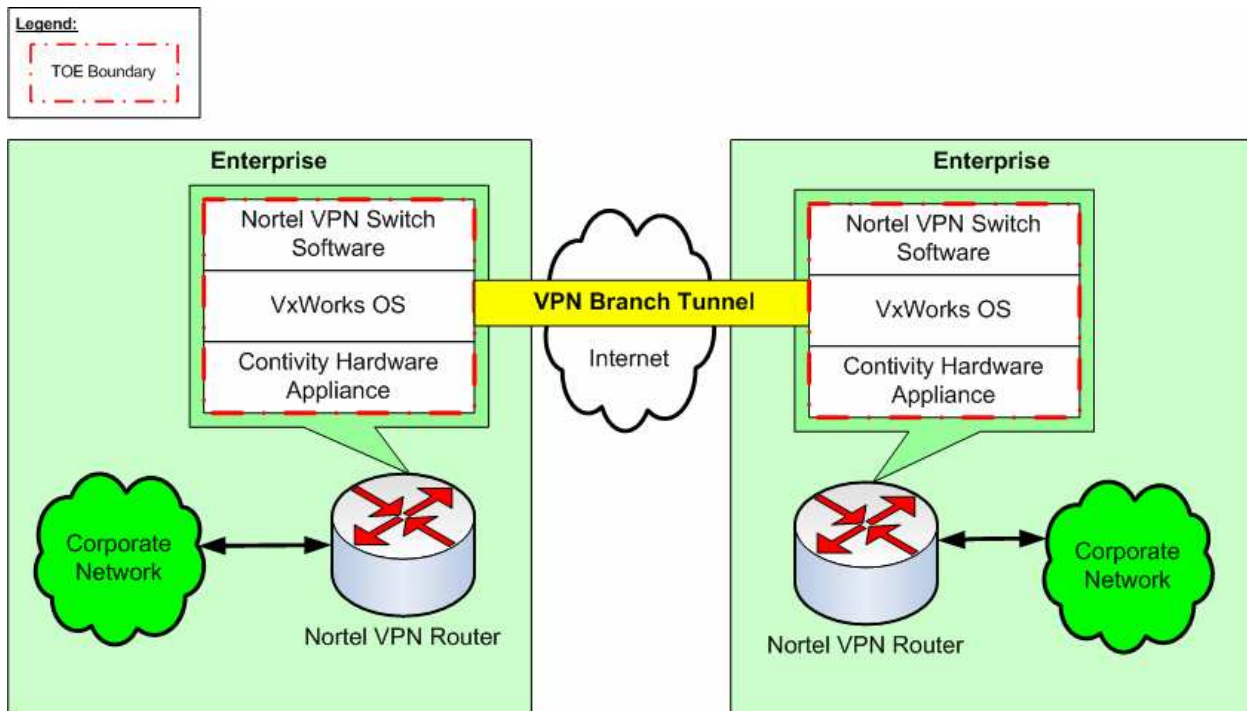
Legend:

TOE Boundary

Enterprise

Nortel VPN Switch Software

VxWorks OS

Contivity Hardware Appliance

Corporate Network

Nortel VPN Router

VPN Branch Tunnel

Internet

Enterprise

Nortel VPN Switch Software

VxWorks OS

Contivity Hardware Appliance

Nortel VPN Router

Corporate Network